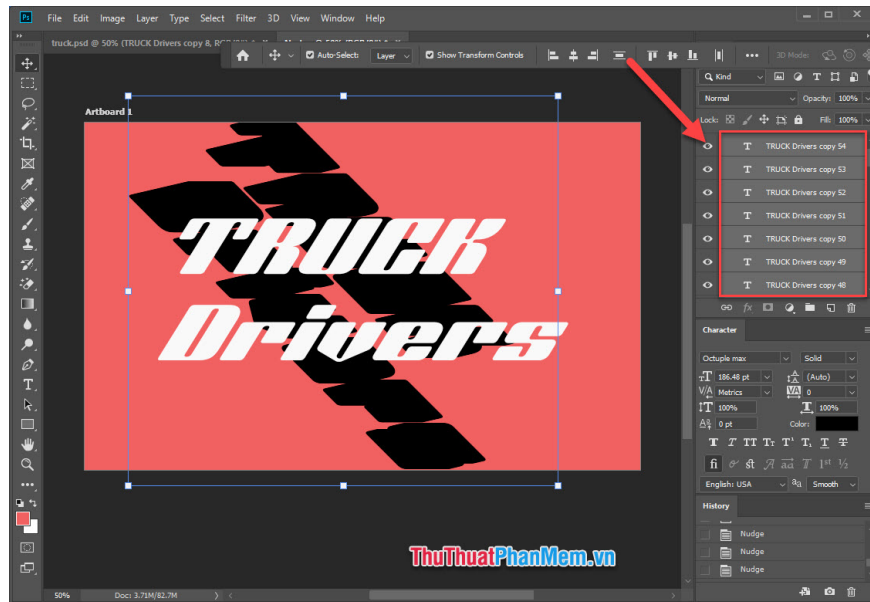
Ps File Edit Image Layer Type Select Filter 3D View Window Help

truck.psd @ 50% (TRUCK Drivers copy 8, RG

Auto-Select: Layer Show Transform Controls

3D Mode:

Artboard 1

TRUCK Drivers

Kind

Normal Opacity: 100%

Lock: Fill: 100%

TRUCK Drivers copy 54
TRUCK Drivers copy 53
TRUCK Drivers copy 52
TRUCK Drivers copy 51
TRUCK Drivers copy 50
TRUCK Drivers copy 49
TRUCK Drivers copy 48

Character

Octuple max Solid

186.48 pt (Auto)

Metrics 0

100% 100%

0 pt Color:

T T TT Tr T¹ T₁ T T

fi st A aa T 1st ½

English: USA aa Smooth

History

Nudge
Nudge
Nudge

ThuThuatPhanMem.vn

50% Doc: 3.71M/82.7M